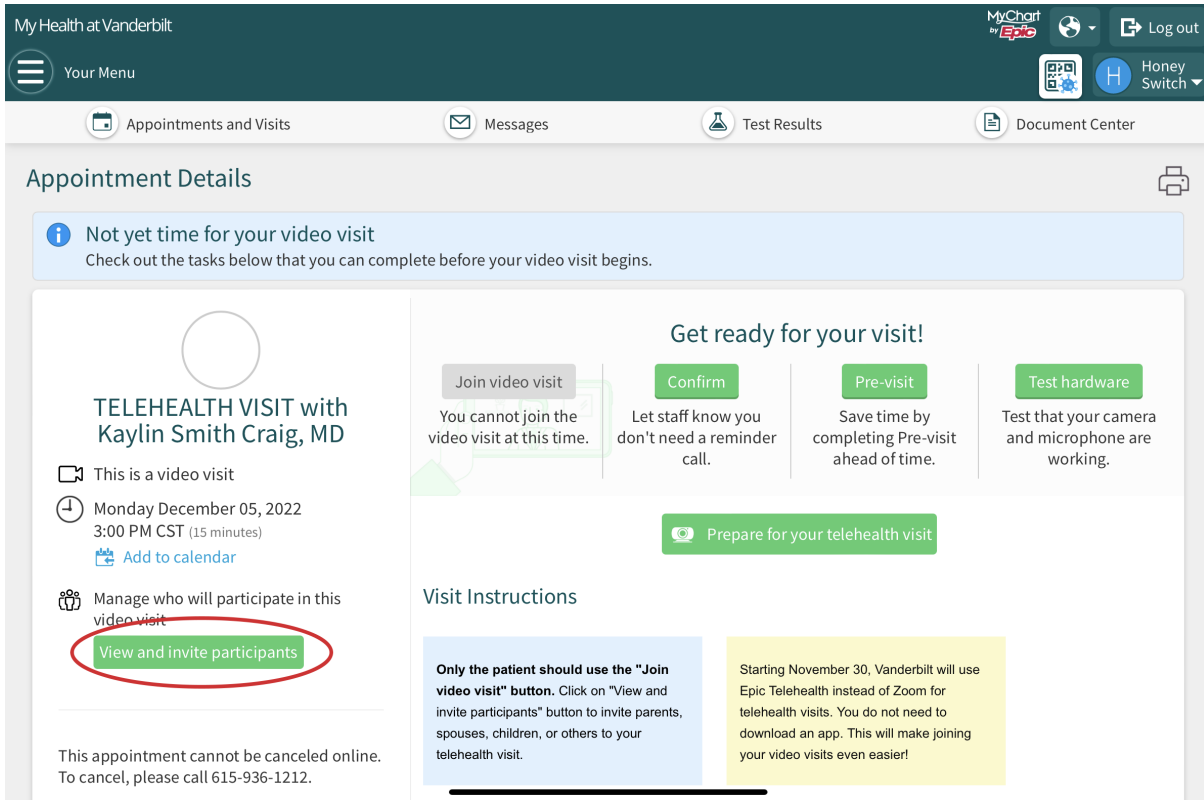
My Health at Vanderbilt

MyChart by Epic

Log out

Your Menu

H Honey Switch

Appointments and Visits

Messages

Test Results

Document Center

Appointment Details

Not yet time for your video visit

Check out the tasks below that you can complete before your video visit begins.

TELEHEALTH VISIT with Kaylin Smith Craig, MD

This is a video visit

Monday December 05, 2022
3:00 PM CST (15 minutes)

Add to calendar

Manage who will participate in this video visit

View and invite participants

This appointment cannot be canceled online. To cancel, please call 615-936-1212.

Get ready for your visit!

Join video visit
You cannot join the video visit at this time.

Confirm
Let staff know you don't need a reminder call.

Pre-visit
Save time by completing Pre-visit ahead of time.

Test hardware
Test that your camera and microphone are working.

Prepare for your telehealth visit

Visit Instructions

**Only the patient should use the "Join video visit" button.** Click on "View and invite participants" button to invite parents, spouses, children, or others to your telehealth visit.

Starting November 30, Vanderbilt will use Epic Telehealth instead of Zoom for telehealth visits. You do not need to download an app. This will make joining your video visits even easier!